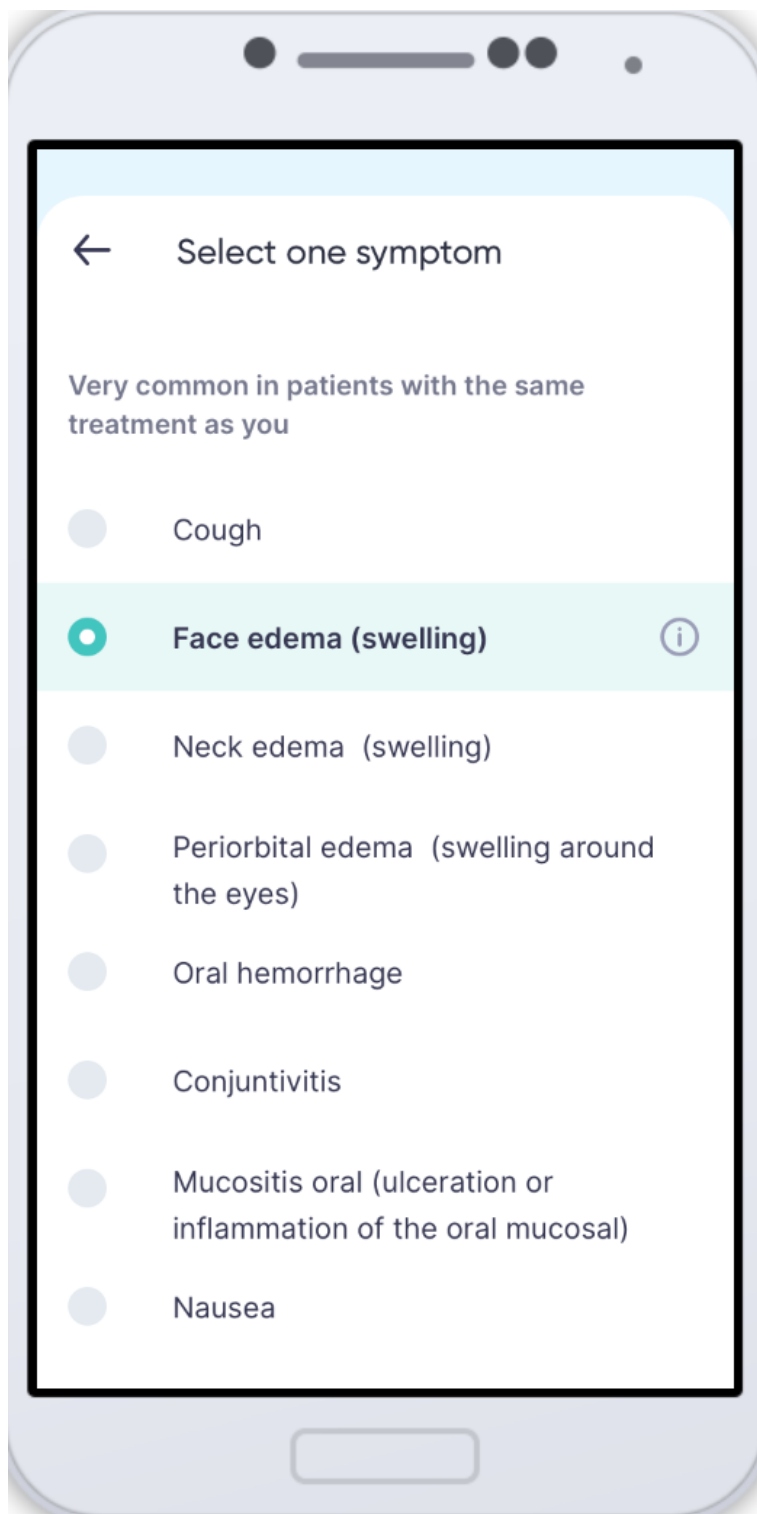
←
Select one symptom

Very common in patients with the same treatment as you

Cough

Face edema (swelling)

Neck edema (swelling)

Periorbital edema (swelling around the eyes)

Oral hemorrhage

Conjuntivitis

Mucositis oral (ulceration or inflammation of the oral mucosal)

Nausea